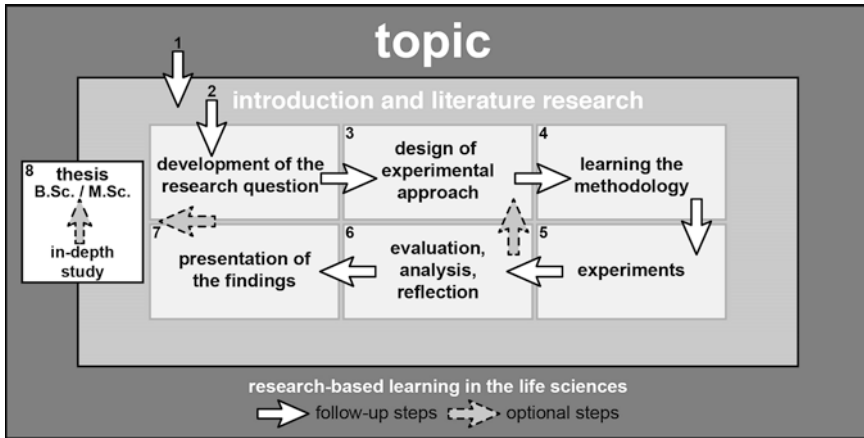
topic

1

2

introduction and literature research

development of the research question

3 design of experimental approach

4 learning the methodology

8 thesis B.Sc. / M.Sc.

in-depth study

7

presentation of the findings

6 evaluation, analysis, reflection

5 experiments

research-based learning in the life sciences

follow-up steps optional steps